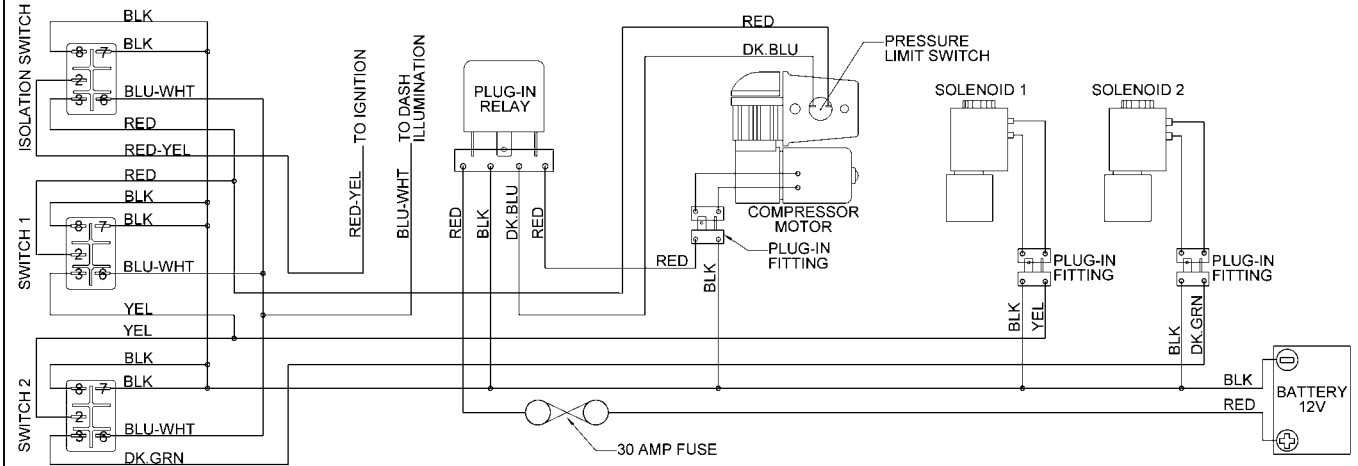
ISOLATION SWITCH
BLK
BLK
8 7
2
3 6
BLU-WHT
RED
RED-YEL
RED
SWITCH 1
BLK
BLK
8 7
2
3 6
BLU-WHT
YEL
YEL
SWITCH 2
BLK
BLK
8 7
2
3 6
BLU-WHT
DK.GRN
RED-YEL
TO IGNITION
BLU-WHT
TO DASH ILLUMINATION
PLUG-IN RELAY
RED
BLK
DK.BLU
RED
RED
DK.BLU
PRESSURE LIMIT SWITCH
COMPRESSOR MOTOR
RED
PLUG-IN FITTING
BLK
SOLENOID 1
PLUG-IN FITTING
BLK
YEL
SOLENOID 2
PLUG-IN FITTING
BLK
DK.GRN
BLK
RED
BATTERY 12V
30 AMP FUSE